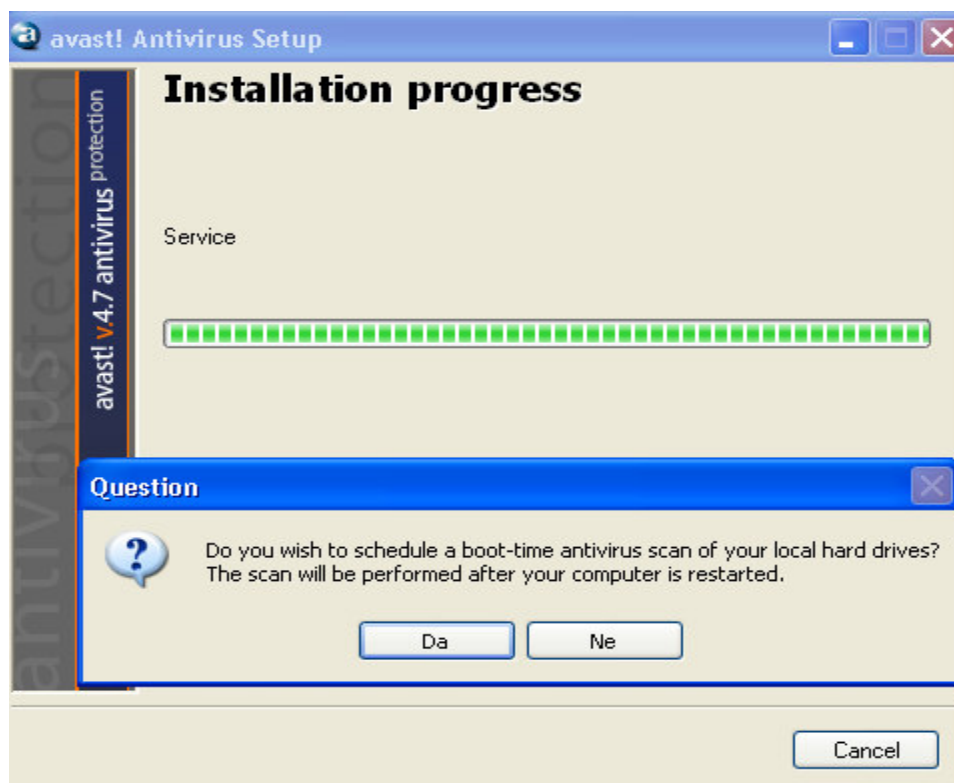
avast! Antivirus Setup

avast! v.4.7 antivirus protection

antivirus protection

Installation progress

Service

Question

Do you wish to schedule a boot-time antivirus scan of your local hard drives? The scan will be performed after your computer is restarted.

Da

Ne

Cancel